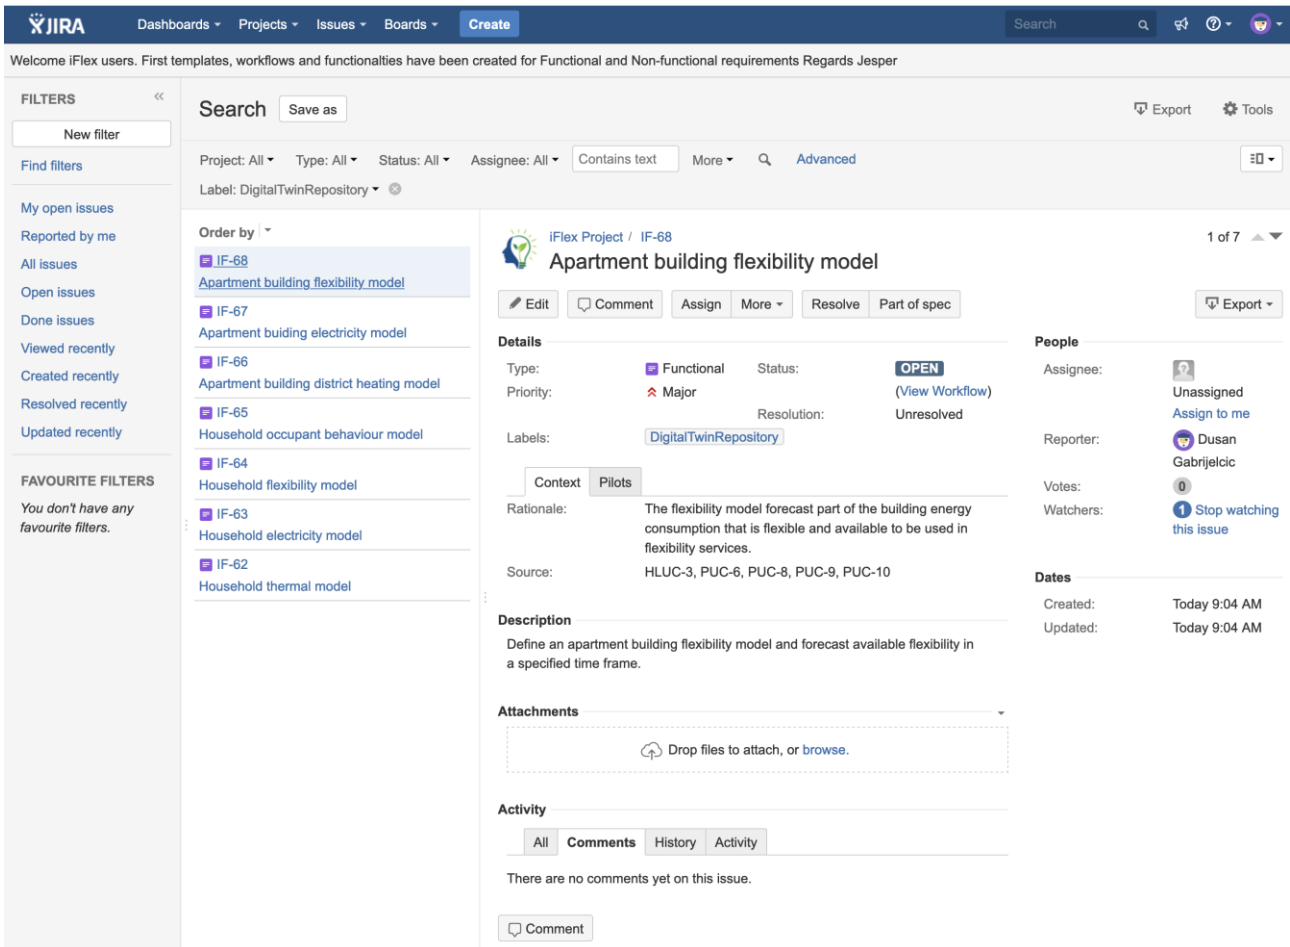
JIRA Dashboards Projects Issues Boards Create Search

Welcome iFlex users. First templates, workflows and functionalties have been created for Functional and Non-functional requirements Regards Jesper

FILTERS
New filter
Find filters

My open issues
Reported by me
All issues
Open issues
Done issues
Viewed recently
Created recently
Resolved recently
Updated recently

FAVOURITE FILTERS
You don't have any favourite filters.

Search Save as
Export Tools

Project: All Type: All Status: All Assignee: All Contains text More Advanced
Label: DigitalTwinRepository

Order by

IF-68
Apartment building flexibility model
IF-67
Apartment buiding electricity model
IF-66
Apartment building district heating model
IF-65
Household occupant behaviour model
IF-64
Household flexibility model
IF-63
Household electricity model
IF-62
Household thermal model

iFlex Project / IF-68
Apartment building flexibility model
1 of 7

Edit Comment Assign More Resolve Part of spec Export

Details
Type: Functional Status: OPEN
Priority: Major (View Workflow)
Resolution: Unresolved
Labels: DigitalTwinRepository

Context Pilots
Rationale: The flexibility model forecast part of the building energy consumption that is flexible and available to be used in flexibility services.
Source: HLUC-3, PUC-6, PUC-8, PUC-9, PUC-10

Description
Define an apartment building flexibility model and forecast available flexibility in a specified time frame.

Attachments
Drop files to attach, or browse.

Activity
All Comments History Activity
There are no comments yet on this issue.
Comment

People
Assignee: Unassigned
Assign to me
Reporter: Dusan Gabrijelcic
Votes: 0
Watchers: 1 Stop watching this issue

Dates
Created: Today 9:04 AM
Updated: Today 9:04 AM